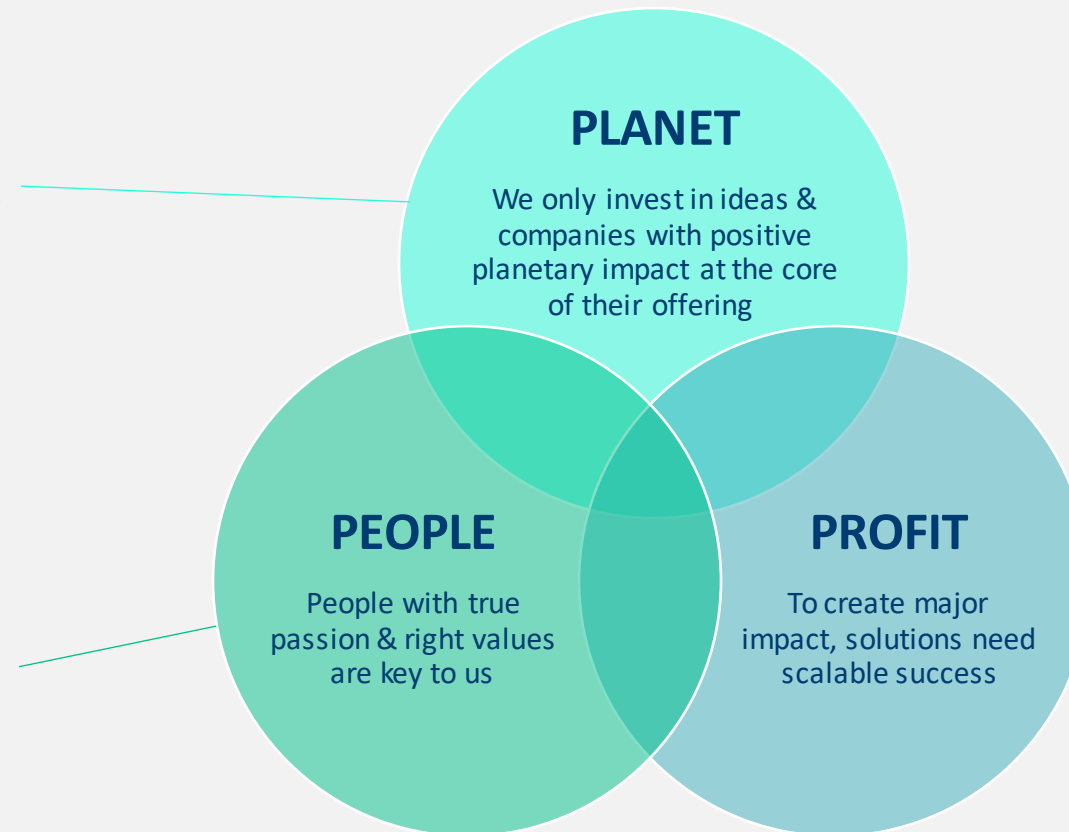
PLANET

We only invest in ideas & companies with positive planetary impact at the core of their offering

PEOPLE

People with true passion & right values are key to us

PROFIT

To create major impact, solutions need scalable success